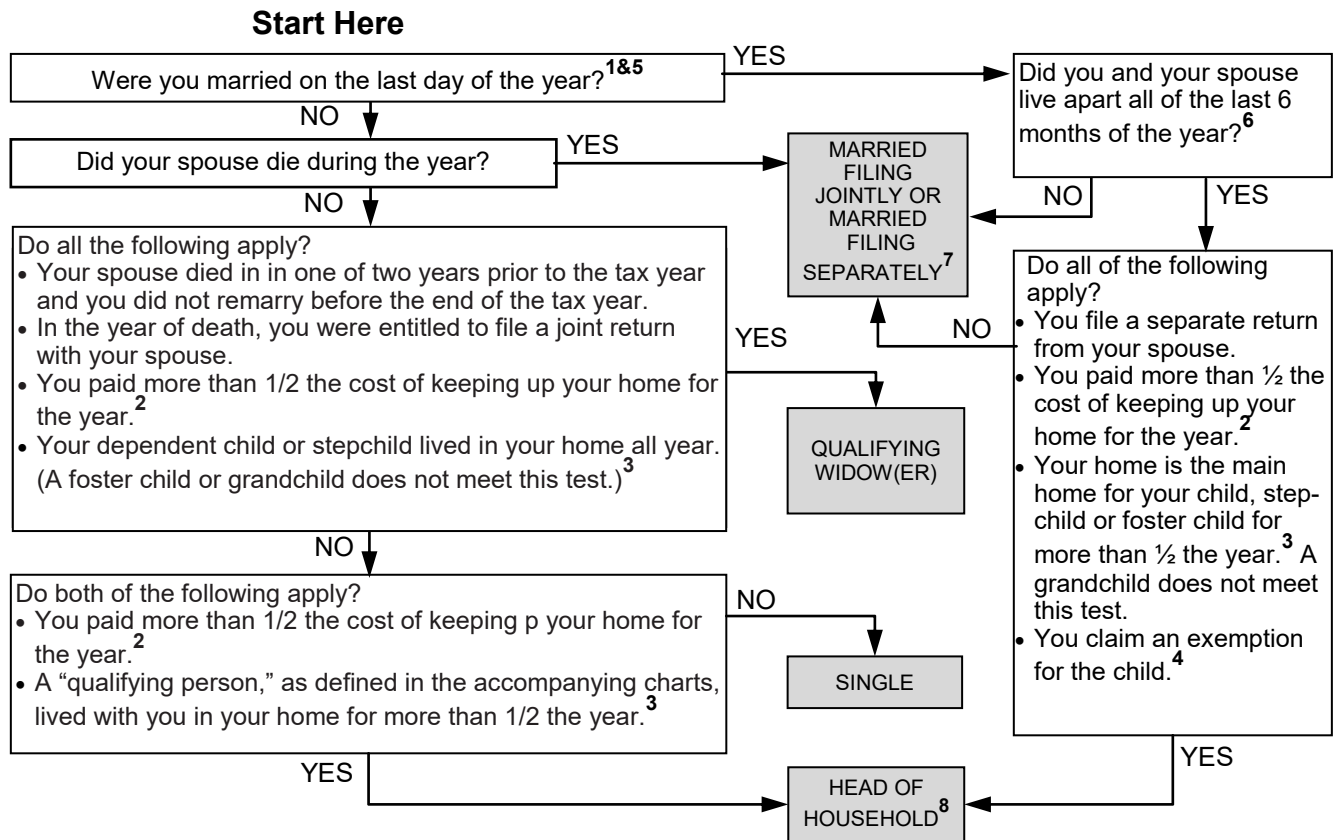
Start Here

Were you married on the last day of the year?$^{1\&5}$

YES

Did you and your spouse live apart all of the last 6 months of the year?$^{6}$

NO

Did your spouse die during the year?

YES

MARRIED FILING JOINTLY OR MARRIED FILING SEPARATELY$^{7}$

NO

YES

NO

Do all the following apply?
• Your spouse died in in one of two years prior to the tax year and you did not remarry before the end of the tax year.
• In the year of death, you were entitled to file a joint return with your spouse.
• You paid more than 1/2 the cost of keeping up your home for the year.$^{2}$
• Your dependent child or stepchild lived in your home all year. (A foster child or grandchild does not meet this test.)$^{3}$

YES

QUALIFYING WIDOW(ER)

NO

Do all of the following apply?
• You file a separate return from your spouse.
• You paid more than ½ the cost of keeping up your home for the year.$^{2}$
• Your home is the main home for your child, stepchild or foster child for more than ½ the year.$^{3}$ A grandchild does not meet this test.
• You claim an exemption for the child.$^{4}$

NO

Do both of the following apply?
• You paid more than 1/2 the cost of keeping p your home for the year.$^{2}$
• A “qualifying person,” as defined in the accompanying charts, lived with you in your home for more than 1/2 the year.$^{3}$

NO

SINGLE

YES

YES

HEAD OF HOUSEHOLD$^{8}$